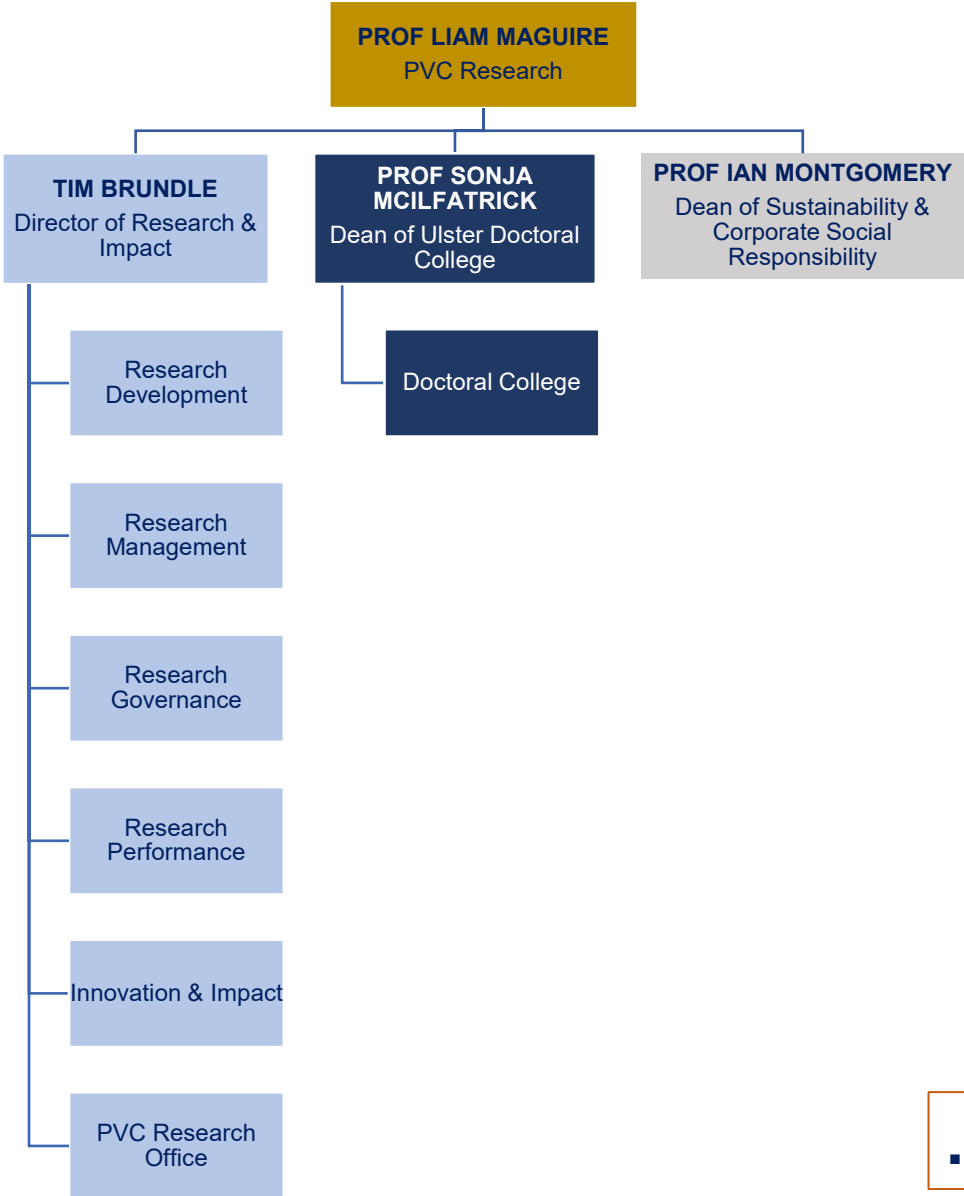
PROF LIAM MAGUIRE
PVC Research

TIM BRUNDLE
Director of Research & Impact

PROF SONJA MCILFATRICK
Dean of Ulster Doctoral College

PROF IAN MONTGOMERY
Dean of Sustainability & Corporate Social Responsibility

Research Development

Research Management

Research Governance

Research Performance

Innovation & Impact

PVC Research Office

Doctoral College